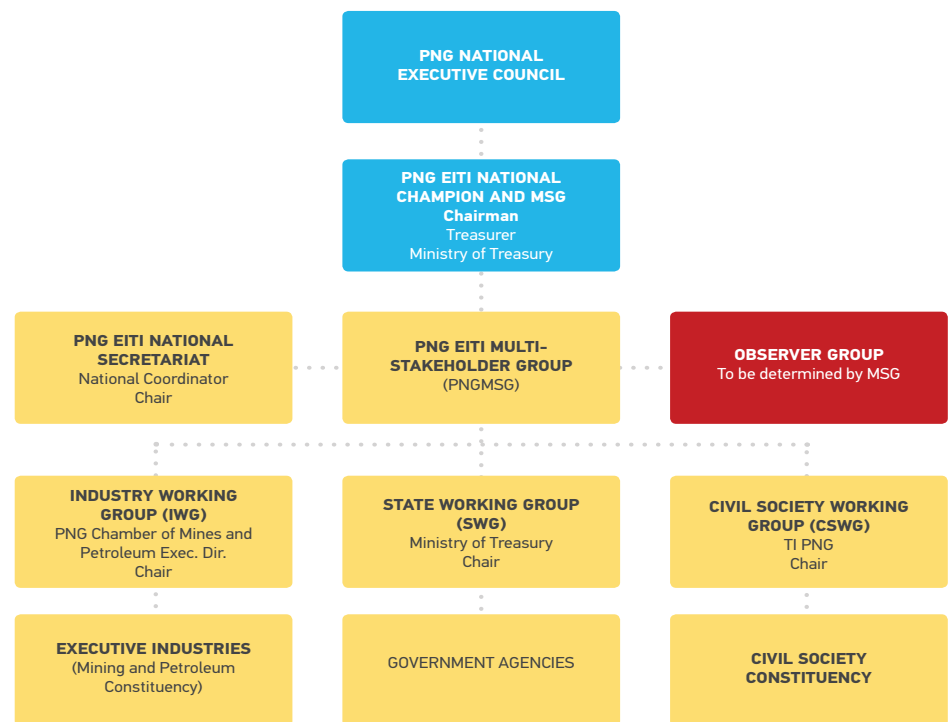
PNG NATIONAL EXECUTIVE COUNCIL

PNG EITI NATIONAL CHAMPION AND MSG Chairman
Treasurer
Ministry of Treasury

PNG EITI NATIONAL SECRETARIAT
National Coordinator
Chair

PNG EITI MULTI-STAKEHOLDER GROUP
(PNGMSG)

OBSERVER GROUP
To be determined by MSG

INDUSTRY WORKING GROUP (IWG)
PNG Chamber of Mines and Petroleum Exec. Dir.
Chair

STATE WORKING GROUP (SWG)
Ministry of Treasury
Chair

CIVIL SOCIETY WORKING GROUP (CSWG)
TI PNG
Chair

EXECUTIVE INDUSTRIES
(Mining and Petroleum Constituency)

GOVERNMENT AGENCIES

CIVIL SOCIETY CONSTITUENCY